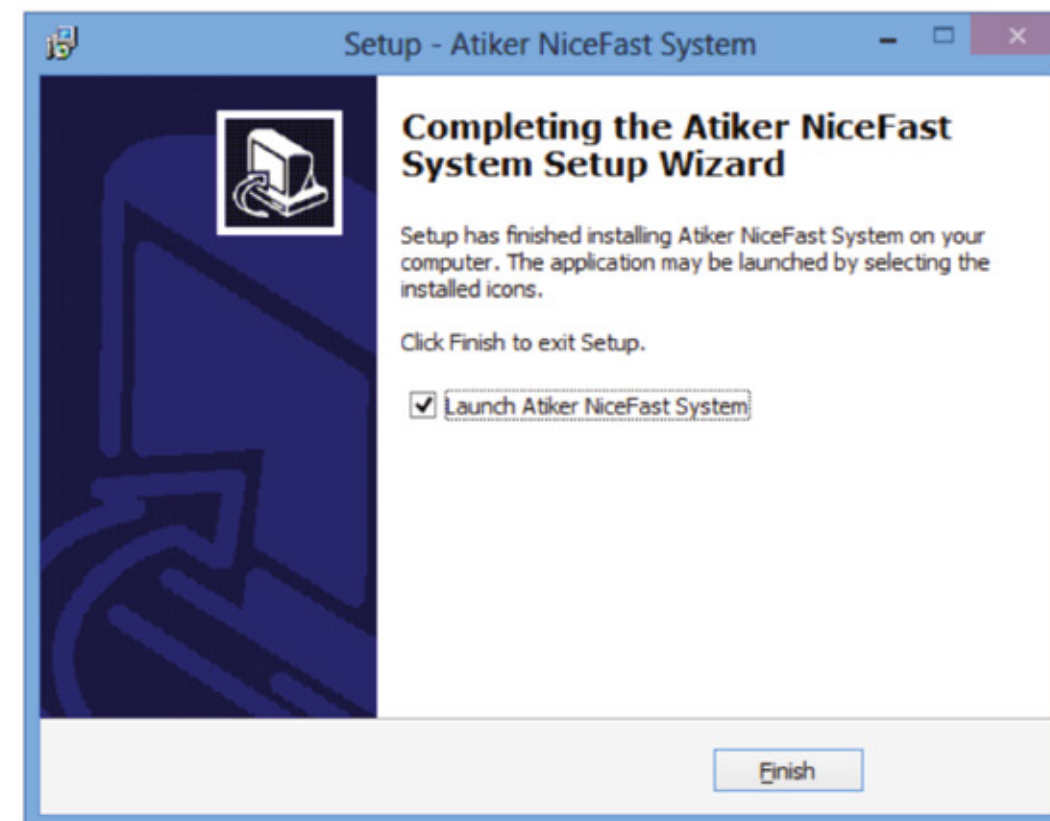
Setup - Atiker NiceFast System

Completing the Atiker NiceFast System Setup Wizard

Setup has finished installing Atiker NiceFast System on your computer. The application may be launched by selecting the installed icons.

Click Finish to exit Setup.

Launch Atiker NiceFast System

Finish